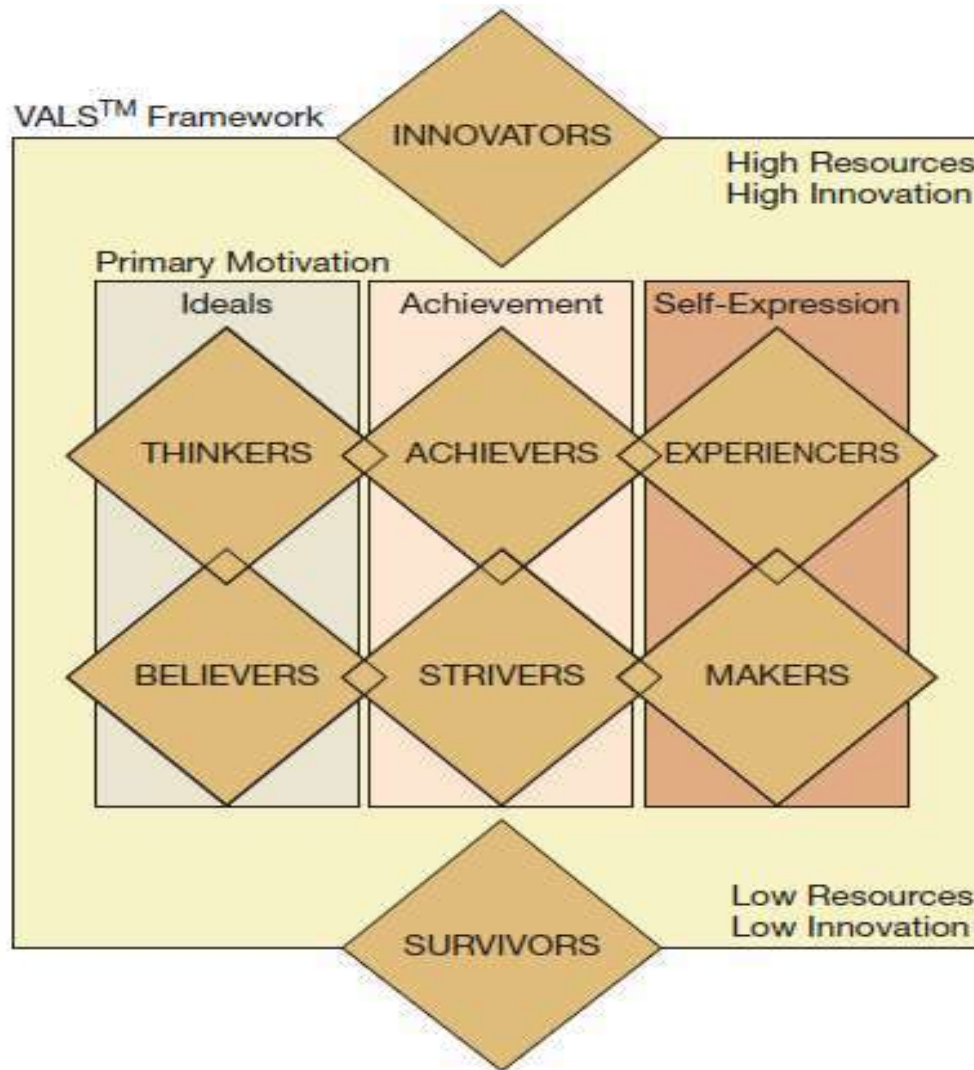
VALS$^{TM}$ Framework

INNOVATORS

High Resources
High Innovation

Primary Motivation

Ideals

Achievement

Self-Expression

THINKERS

ACHIEVERS

EXPERIENCERS

BELIEVERS

STRIVERS

MAKERS

Low Resources
Low Innovation

SURVIVORS